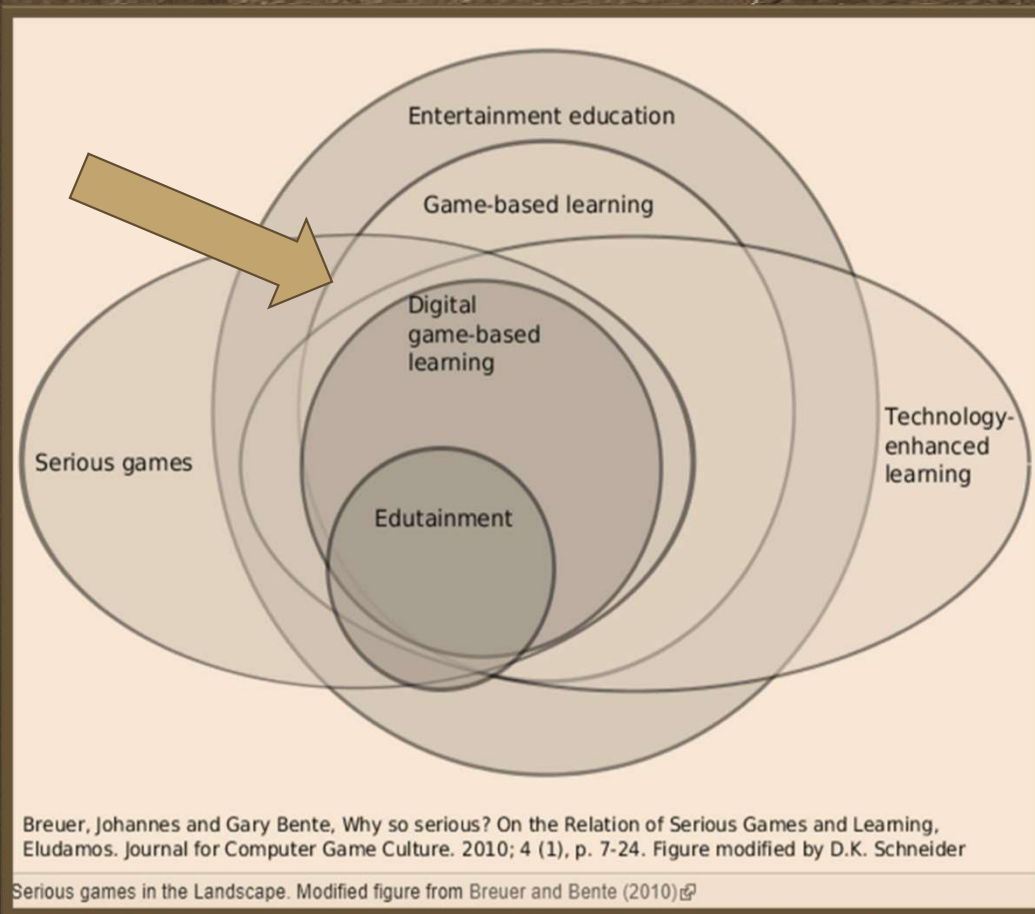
Entertainment education

Game-based learning

Digital game-based learning

Serious games

Technology-enhanced learning

Edutainment

Breuer, Johannes and Gary Bente, Why so serious? On the Relation of Serious Games and Learning, Eludamos. Journal for Computer Game Culture. 2010; 4 (1), p. 7-24. Figure modified by D.K. Schneider

Serious games in the Landscape. Modified figure from Breuer and Bente (2010)